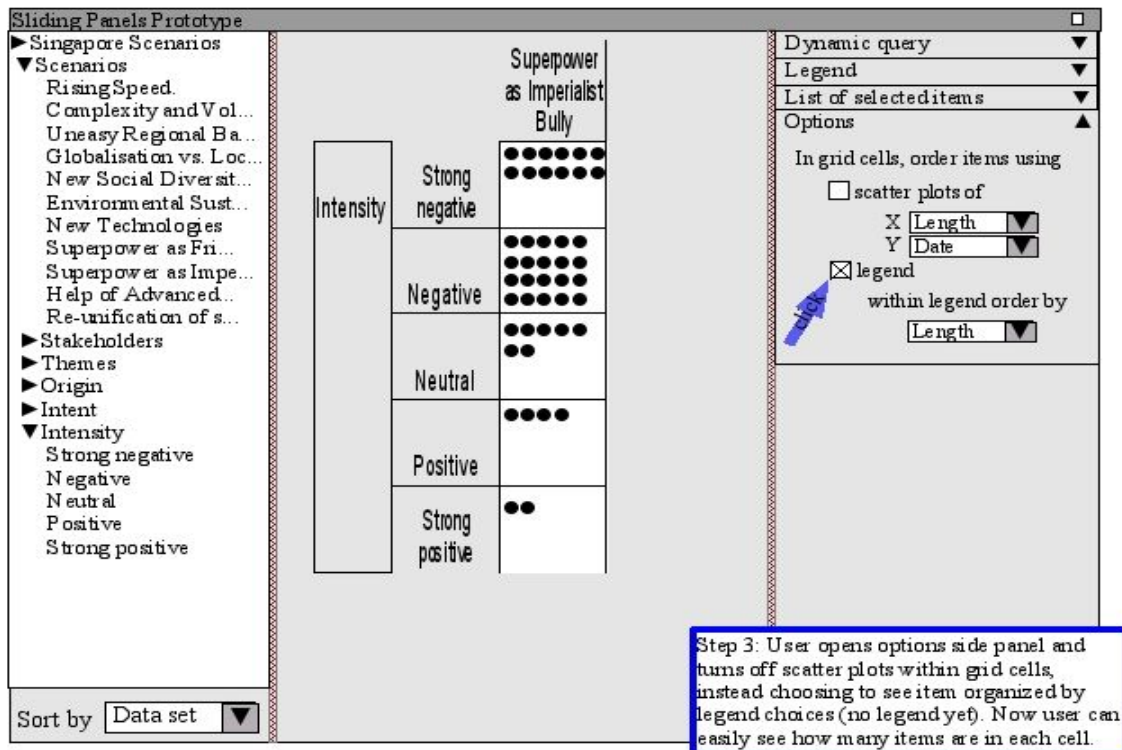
Sliding Panels Prototype

▶Singapore Scenarios
▼Scenarios
Rising Speed.
Complexity and Vol...
Uneasy Regional Ba...
Globalisation vs. Loc...
New Social Diversit...
Environmental Sust...
New Technologies
Superpower as Fri...
Superpower as Impe...
Help of Advanced..
Re-unification of s...
▶Stakeholders
▶Themes
▶Origin
▶Intent
▼Intensity
Strong negative
Negative
Neutral
Positive
Strong positive

Sort by Data set

| | | Superpower as Imperialist Bully |
|---|---|---|
| Intensity | Strong negative | ●●●●●● ●●●●●● |
| | Negative | ●●●●● ●●●●● ●●●●● ●●●●● |
| | Neutral | ●●●●● ●● |
| | Positive | ●●●● |
| | Strong positive | ●● |

Dynamic query ▼
Legend ▼
List of selected items ▼
Options ▲

In grid cells, order items using
scatter plots of
X Length
Y Date
legend
click
within legend order by
Length

Step 3: User opens options side panel and turns off scatter plots within grid cells, instead choosing to see item organized by legend choices (no legend yet). Now user can easily see how many items are in each cell.